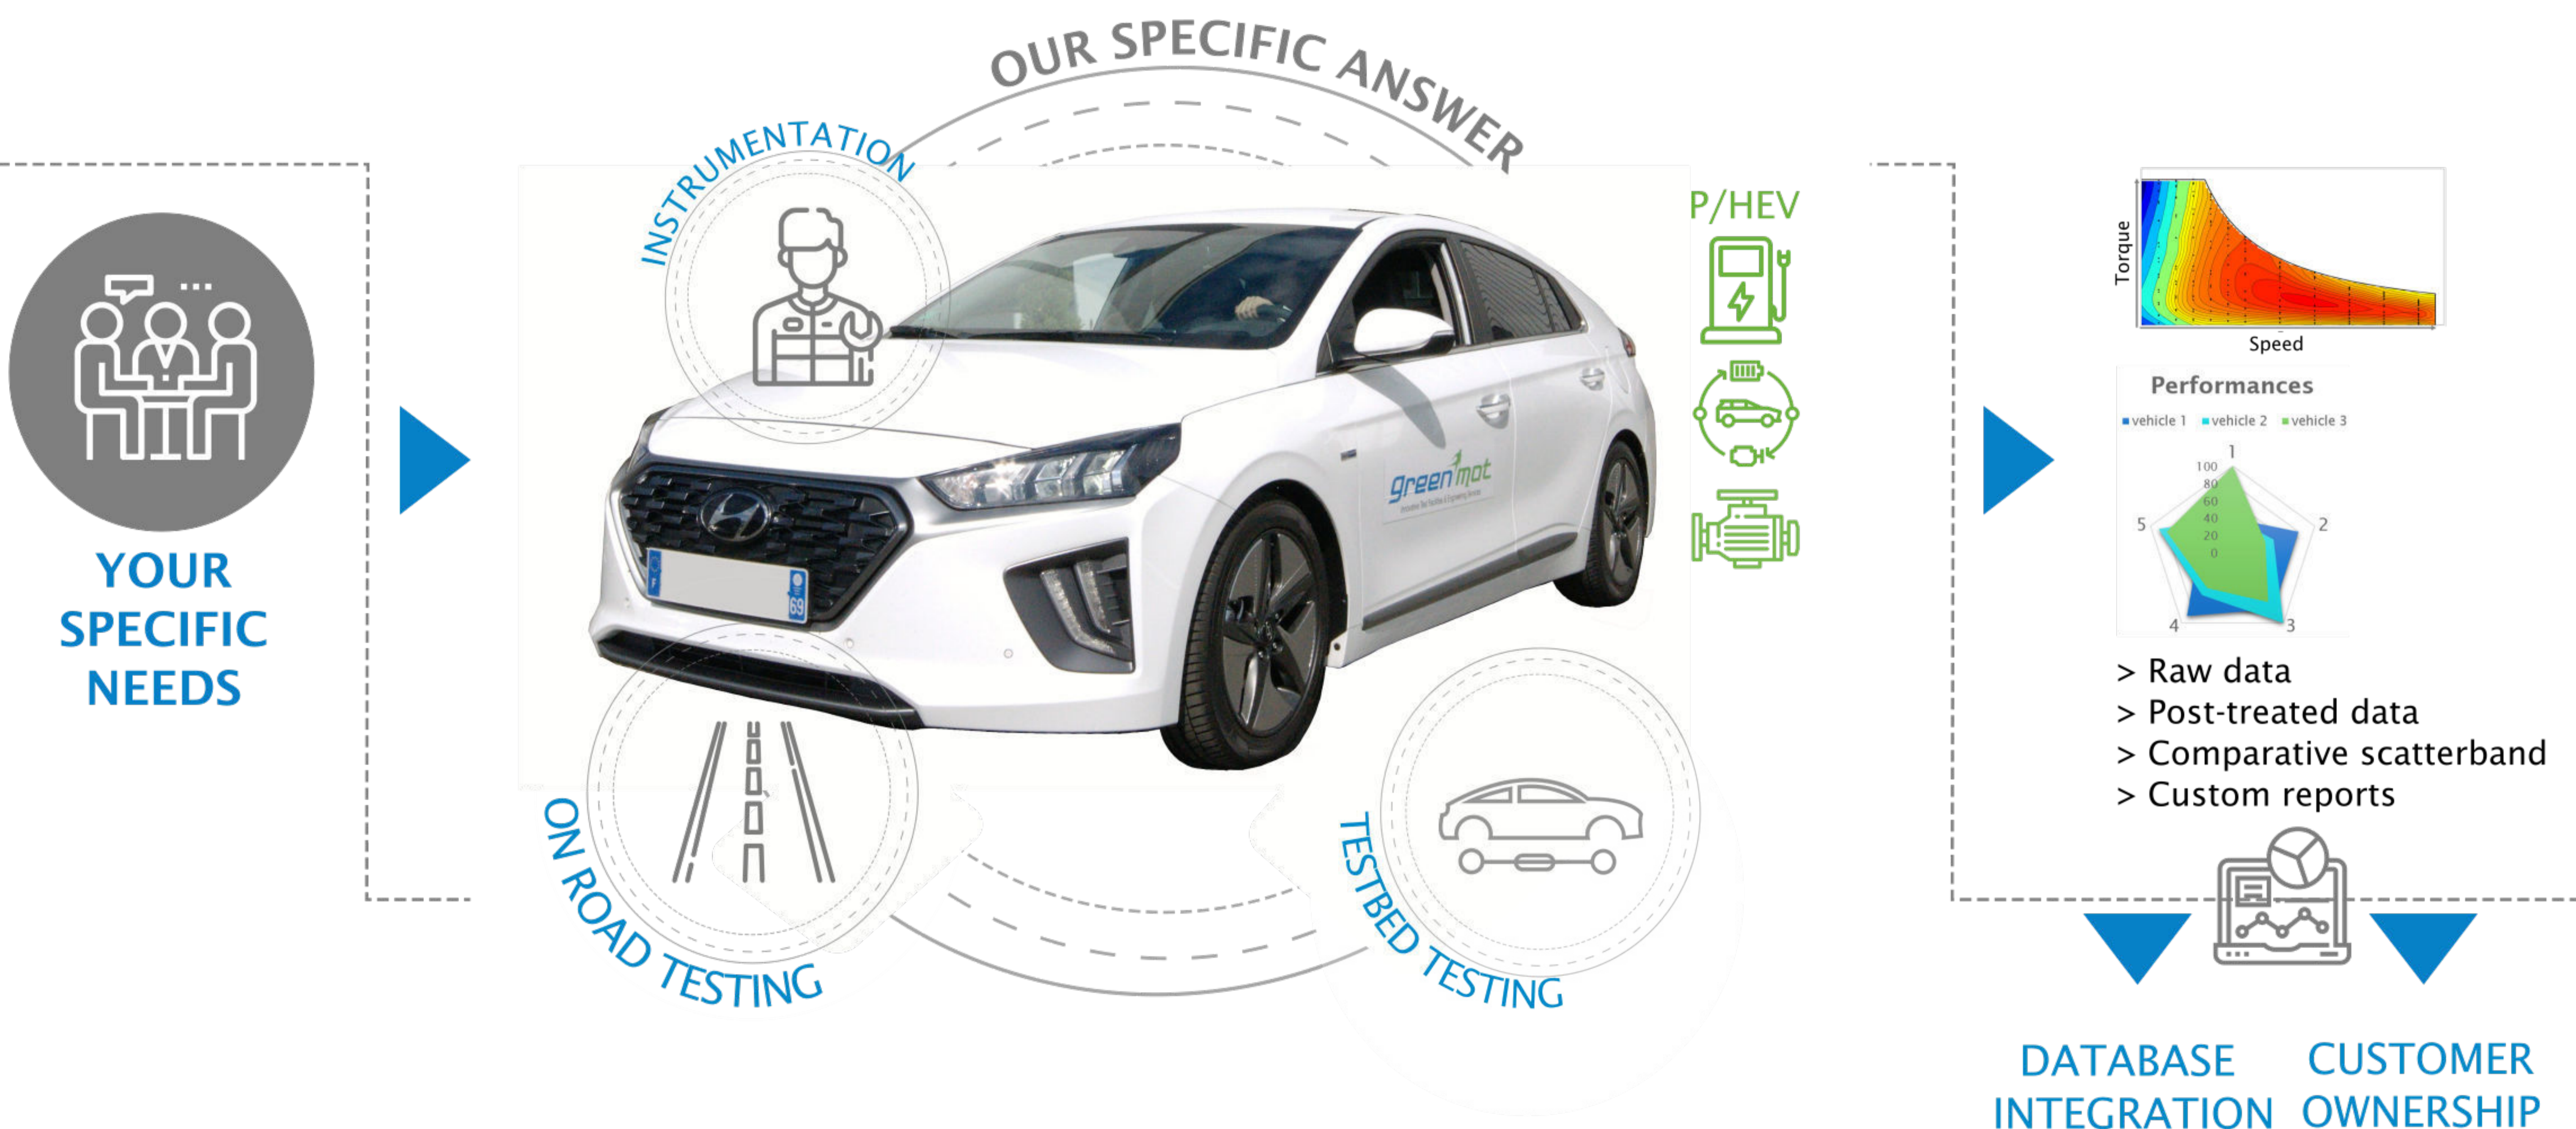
YOUR SPECIFIC NEEDS

OUR SPECIFIC ANSWER

INSTRUMENTATION

P/HEV

greenmot

ON ROAD TESTING

TESTBED TESTING

Torque

Speed

Performances

vehicle 1 vehicle 2 vehicle 3

1
100
80
60
40
20
0
2
3
4
5

> Raw data
> Post-treated data
> Comparative scatterband
> Custom reports

DATABASE INTEGRATION

CUSTOMER OWNERSHIP